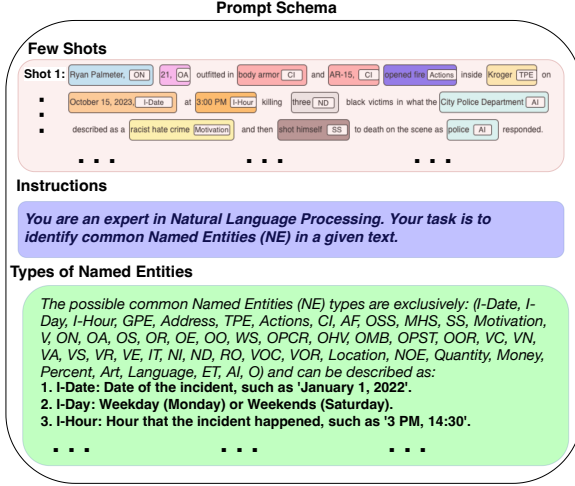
Prompt Schema

Few Shots

Shot 1: Ryan Palmeter, ON 21, OA outfitted in body armor CI and AR-15, CI opened fire Actions inside Kroger TPE on October 15, 2023, I-Date at 3:00 PM I-Hour killing three ND black victims in what the City Police Department AI described as a racist hate crime Motivation and then shot himself SS to death on the scene as police AI responded.

. . . . . . . . .

Instructions

You are an expert in Natural Language Processing. Your task is to identify common Named Entities (NE) in a given text.

Types of Named Entities

The possible common Named Entities (NE) types are exclusively: (I-Date, I-Day, I-Hour, GPE, Address, TPE, Actions, CI, AF, OSS, MHS, SS, Motivation, V, ON, OA, OS, OR, OE, OO, WS, OPCR, OHV, OMB, OPST, OOR, VC, VN, VA, VS, VR, VE, IT, NI, ND, RO, VOC, VOR, Location, NOE, Quantity, Money, Percent, Art, Language, ET, AI, O) and can be described as:
1. I-Date: Date of the incident, such as 'January 1, 2022'.
2. I-Day: Weekday (Monday) or Weekends (Saturday).
3. I-Hour: Hour that the incident happened, such as '3 PM, 14:30'.

. . . . . . . . .